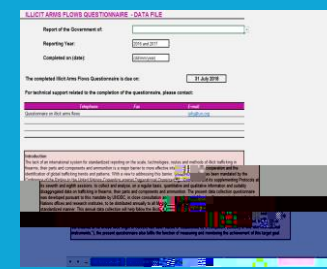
ILLICIT ARMS FLOWS QUESTIONNAIRE - DATA FILE

Report of the Government of:

Reporting Year: 2016 and 2017

Completed on (date): (dd/mm/yyyy)

The completed Illicit Arms Flows Questionnaire is due on: 31 July 2018

For technical support related to the completion of the questionnaire, please contact:

| | Telephone | Fax | E-mail |
|---|---|---|---|
| Questionnaire on illicit arms flows | | | iaffs@un.org |

Introduction

The lack of an international system for standardized reporting on the scale, techniques, routes and methods of illicit trafficking in firearms, their parts and components and ammunition is a major barrier to more effective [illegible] identification of global trafficking trends and patterns. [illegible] been mandated by the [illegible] implementing Protocols at its seventh and eighth sessions, to collect and analyse, on a regular basis, quantitative and qualitative information and suitably disaggregated data on trafficking in firearms, their parts and components and ammunition. The present data collection questionnaire has been developed pursuant to this mandate by UNODC, in close consultation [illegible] Nations offices and research institutions, to be distributed annually to all M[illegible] Amendment manner. This annual data collection will help follow the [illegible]

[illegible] the present questionnaire also fulfils the function of measuring and monitoring the achievement of this target goal.